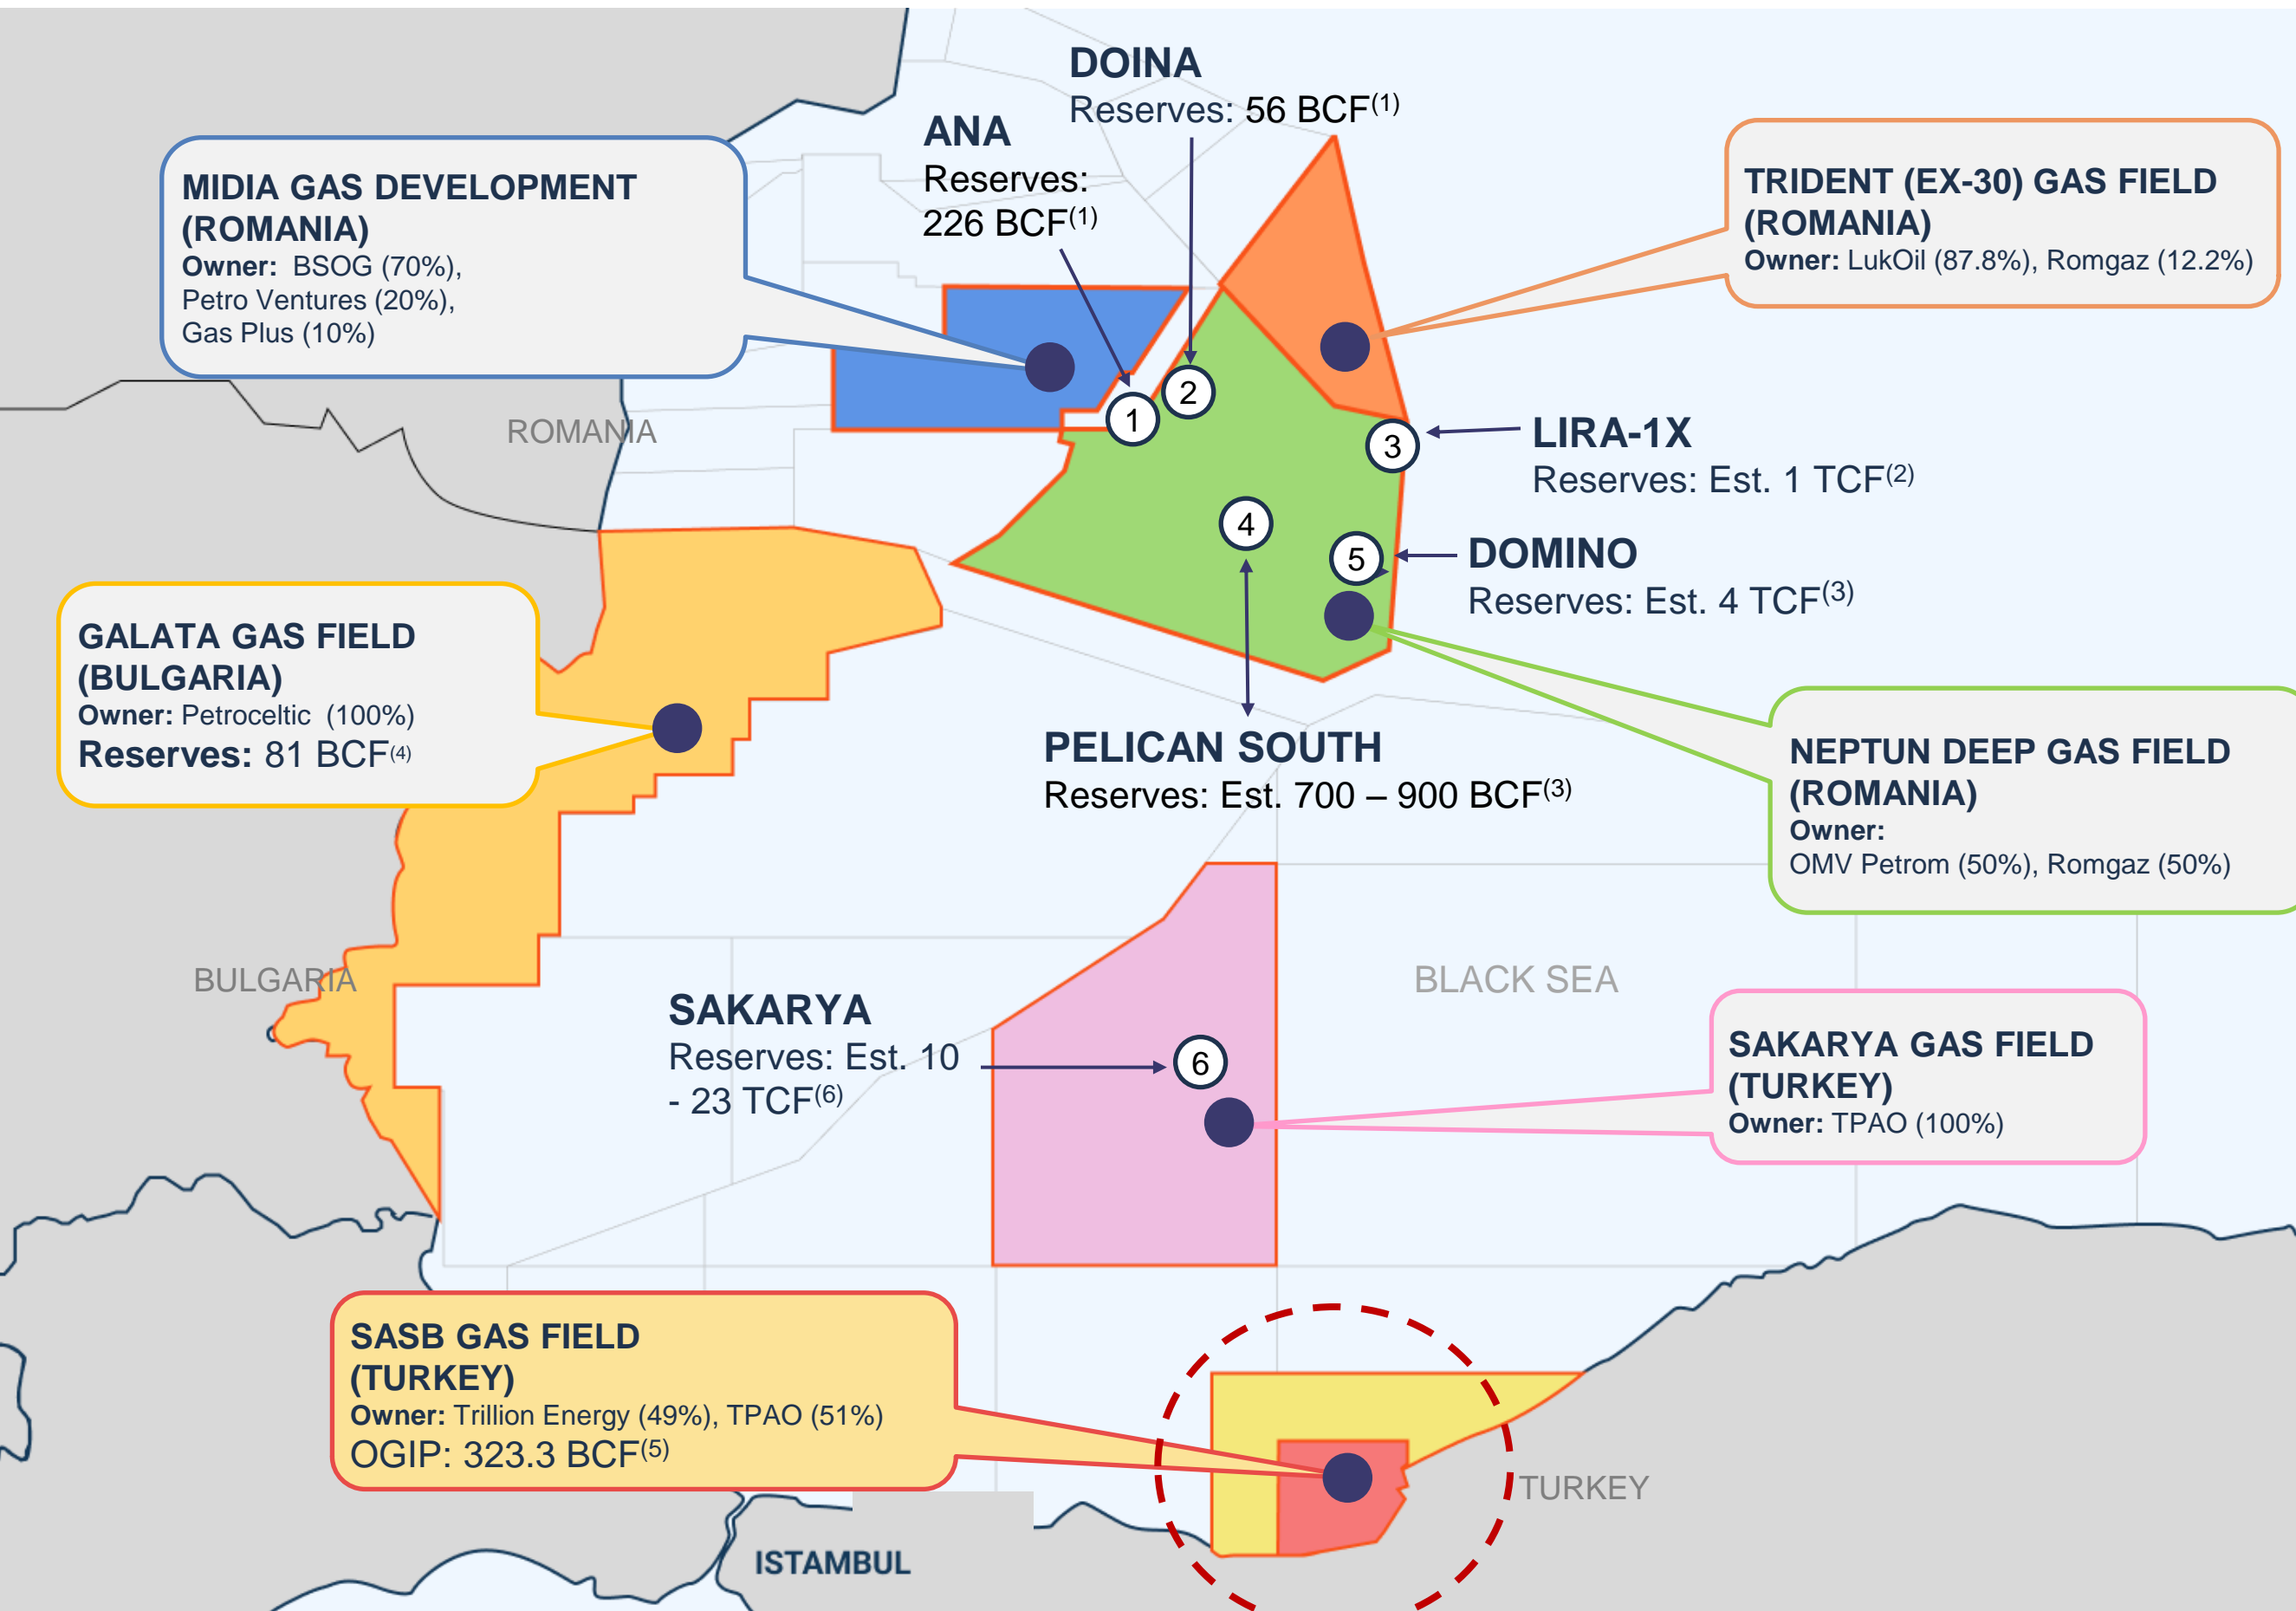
MIDIA GAS DEVELOPMENT (ROMANIA)
Owner: BSOG (70%), Petro Ventures (20%), Gas Plus (10%)

ANA
Reserves: 226 BCF$^{(1)}$

DOINA
Reserves: 56 BCF$^{(1)}$

TRIDENT (EX-30) GAS FIELD (ROMANIA)
Owner: LukOil (87.8%), Romgaz (12.2%)

ROMANIA

1

2

3

LIRA-1X
Reserves: Est. 1 TCF$^{(2)}$

4

5

DOMINO
Reserves: Est. 4 TCF$^{(3)}$

GALATA GAS FIELD (BULGARIA)
Owner: Petroceltic (100%)
Reserves: 81 BCF$^{(4)}$

PELICAN SOUTH
Reserves: Est. 700 – 900 BCF$^{(3)}$

NEPTUN DEEP GAS FIELD (ROMANIA)
Owner:
OMV Petrom (50%), Romgaz (50%)

BULGARIA

SAKARYA
Reserves: Est. 10 - 23 TCF$^{(6)}$

6

BLACK SEA

SAKARYA GAS FIELD (TURKEY)
Owner: TPAO (100%)

SASB GAS FIELD (TURKEY)
Owner: Trillion Energy (49%), TPAO (51%)
OGIP: 323.3 BCF$^{(5)}$

TURKEY

ISTAMBUL